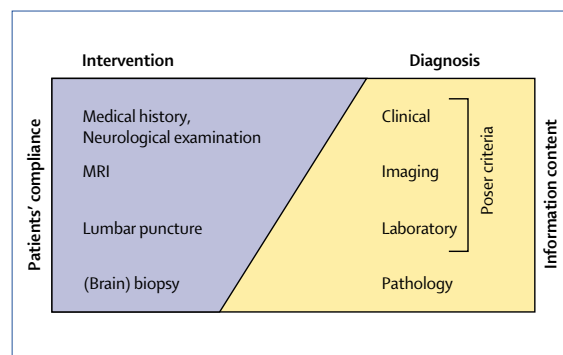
Intervention

Diagnosis

Patients' compliance

Medical history, Neurological examination

MRI

Lumbar puncture

(Brain) biopsy

Clinical

Imaging

Laboratory

Pathology

Poser criteria

Information content